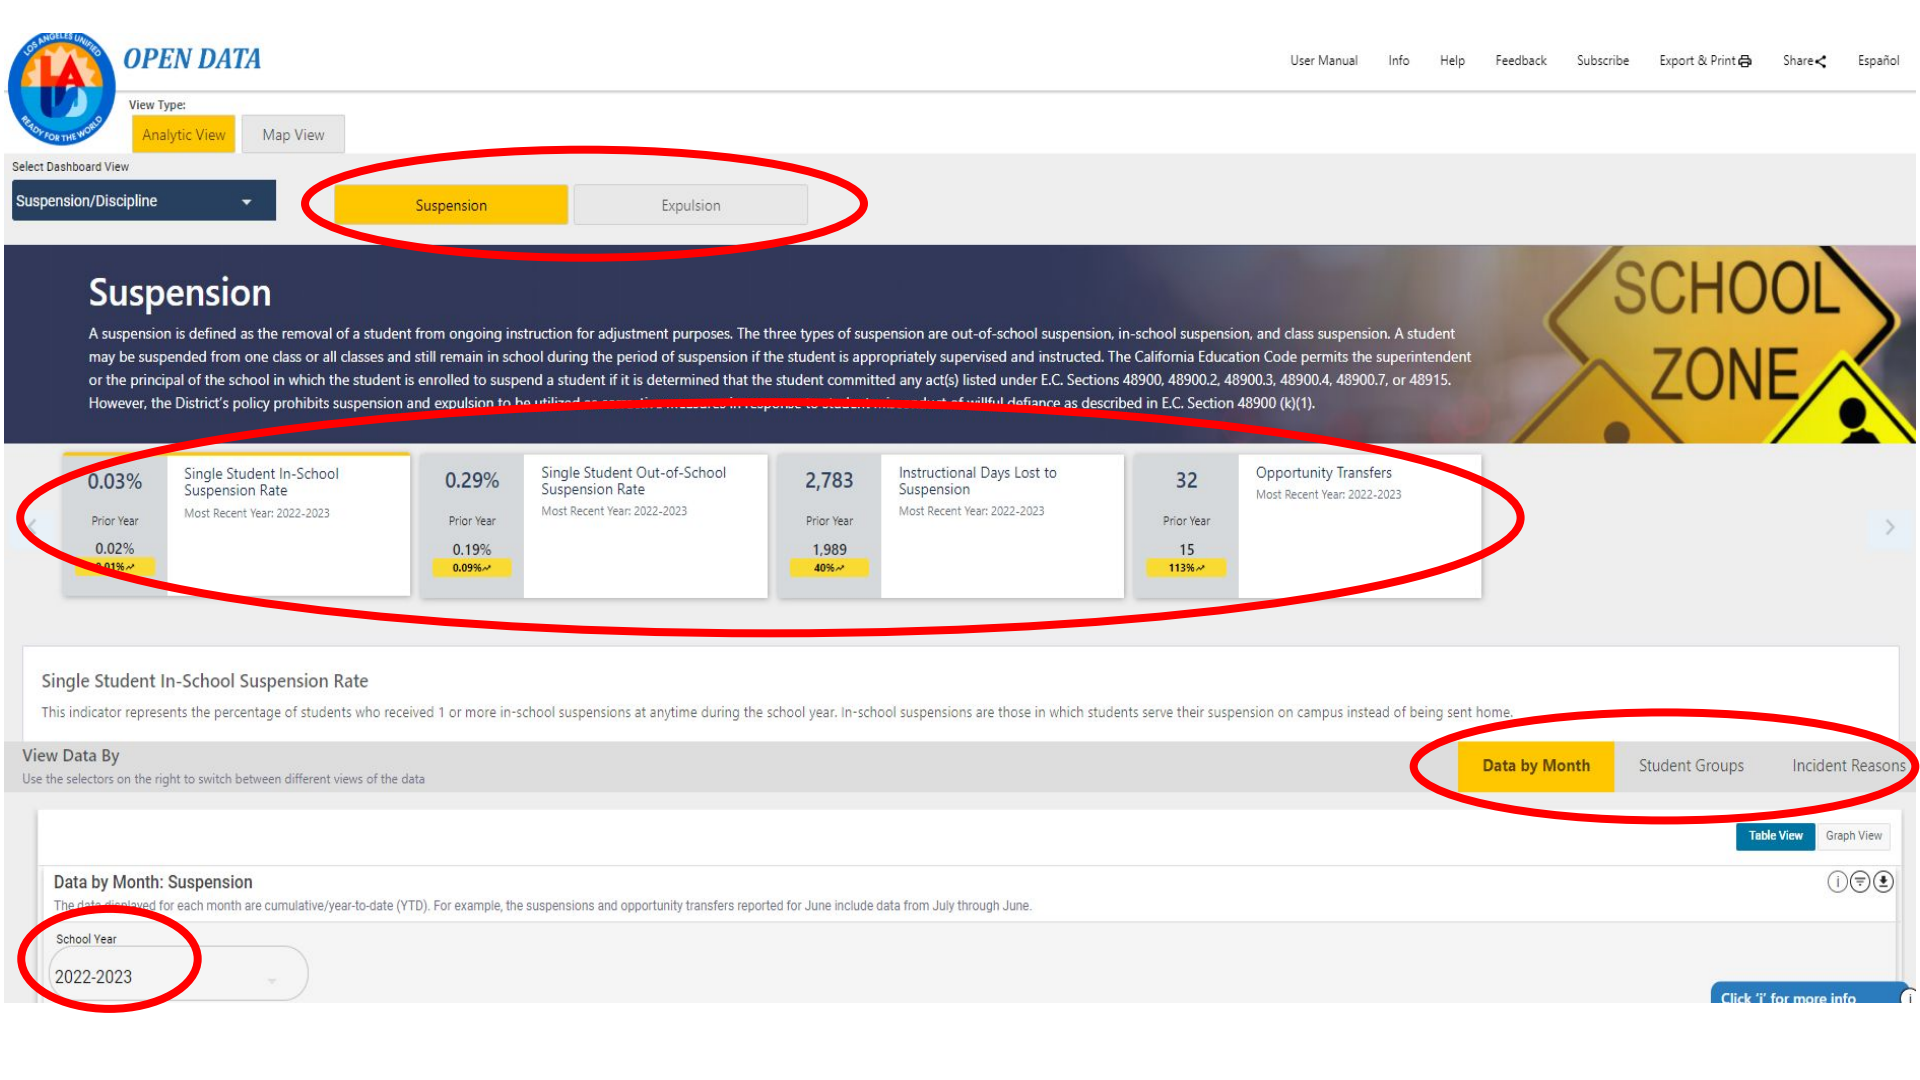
LOS ANGELES UNIFIED READY FOR THE WORLD

OPEN DATA

User Manual Info Help Feedback Subscribe Export & Print Share Español

View Type:

Analytic View Map View

Select Dashboard View

Suspension/Discipline

Suspension Expulsion

SCHOOL ZONE

Suspension

A suspension is defined as the removal of a student from ongoing instruction for adjustment purposes. The three types of suspension are out-of-school suspension, in-school suspension, and class suspension. A student may be suspended from one class or all classes and still remain in school during the period of suspension if the student is appropriately supervised and instructed. The California Education Code permits the superintendent or the principal of the school in which the student is enrolled to suspend a student if it is determined that the student committed any act(s) listed under E.C. Sections 48900, 48900.2, 48900.3, 48900.4, 48900.7, or 48915. However, the District's policy prohibits suspension and expulsion to be utilized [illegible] conduct of willful defiance as described in E.C. Section 48900 (k)(1).

0.03%
Prior Year
0.02%
0.01%
Single Student In-School Suspension Rate
Most Recent Year: 2022-2023

0.29%
Prior Year
0.19%
0.09%
Single Student Out-of-School Suspension Rate
Most Recent Year: 2022-2023

2,783
Prior Year
1,989
40%
Instructional Days Lost to Suspension
Most Recent Year: 2022-2023

32
Prior Year
15
113%
Opportunity Transfers
Most Recent Year: 2022-2023

Single Student In-School Suspension Rate

This indicator represents the percentage of students who received 1 or more in-school suspensions at anytime during the school year. In-school suspensions are those in which students serve their suspension on campus instead of being sent home.

View Data By
Use the selectors on the right to switch between different views of the data

Data by Month Student Groups Incident Reasons

Table View Graph View

Data by Month: Suspension

The data displayed for each month are cumulative/year-to-date (YTD). For example, the suspensions and opportunity transfers reported for June include data from July through June.

School Year
2022-2023

Click 'i' for more info